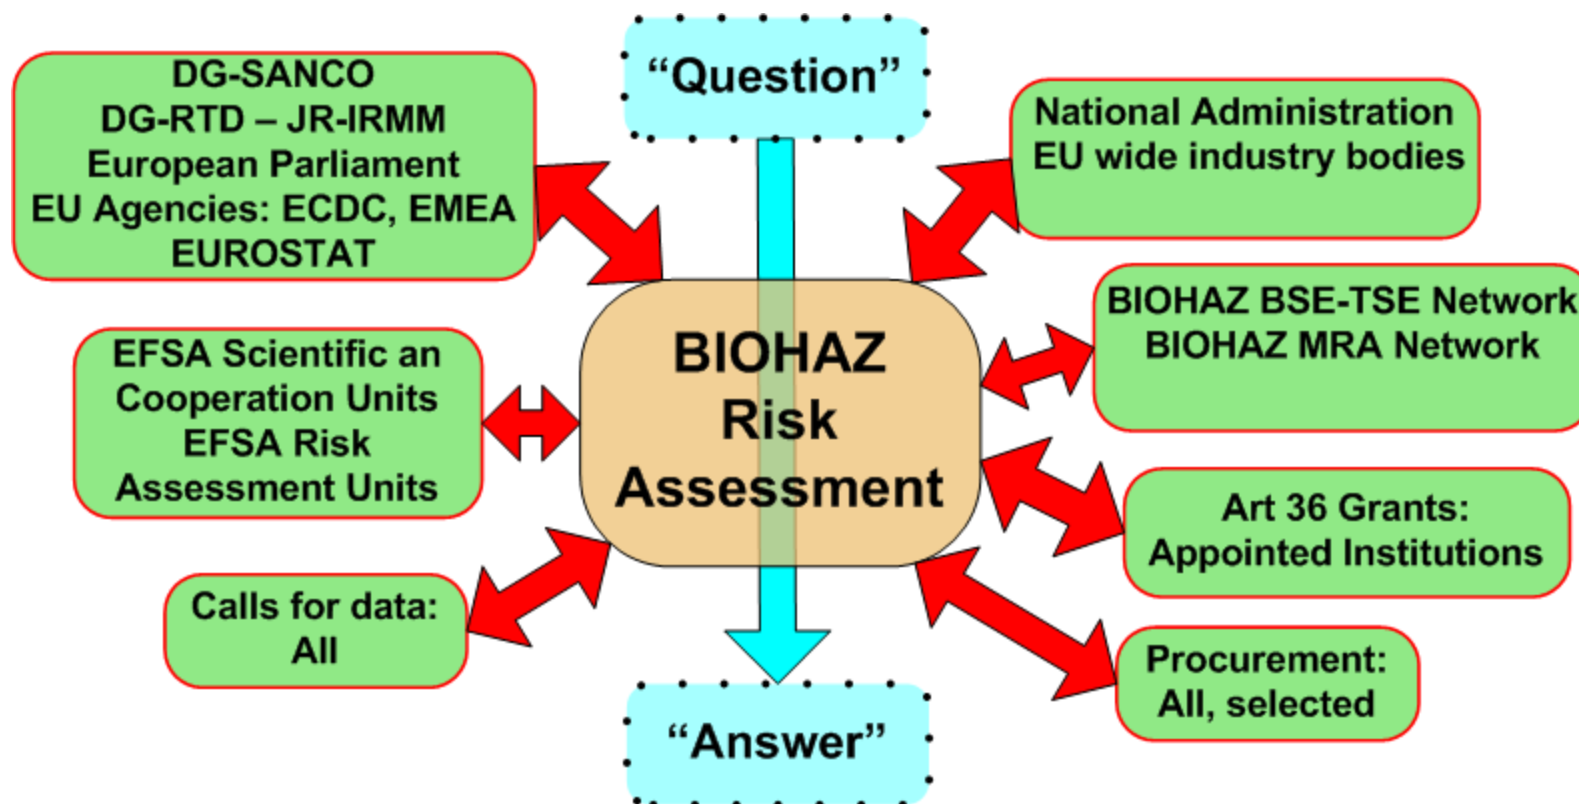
DG-SANCO
DG-RTD – JR-IRMM
European Parliament
EU Agencies: ECDC, EMEA
EUROSTAT

“Question”

National Administration
EU wide industry bodies

EFSA Scientific an
Cooperation Units
EFSA Risk
Assessment Units

BIOHAZ
Risk
Assessment

BIOHAZ BSE-TSE Network
BIOHAZ MRA Network

Art 36 Grants:
Appointed Institutions

Calls for data:
All

Procurement:
All, selected

“Answer”